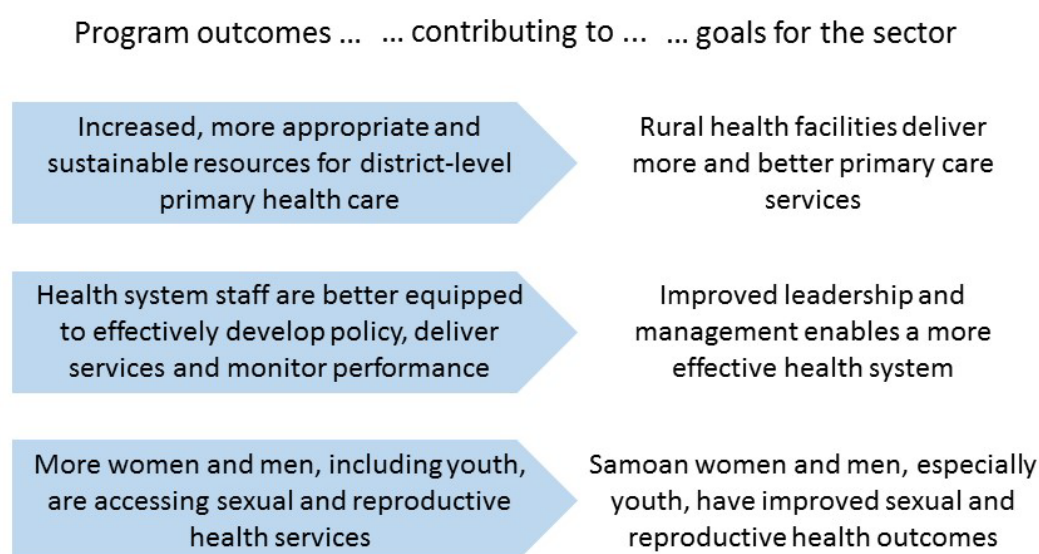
Program outcomes ... ... contributing to ... ... goals for the sector

Increased, more appropriate and sustainable resources for district-level primary health care

Rural health facilities deliver more and better primary care services

Health system staff are better equipped to effectively develop policy, deliver services and monitor performance

Improved leadership and management enables a more effective health system

More women and men, including youth, are accessing sexual and reproductive health services

Samoan women and men, especially youth, have improved sexual and reproductive health outcomes